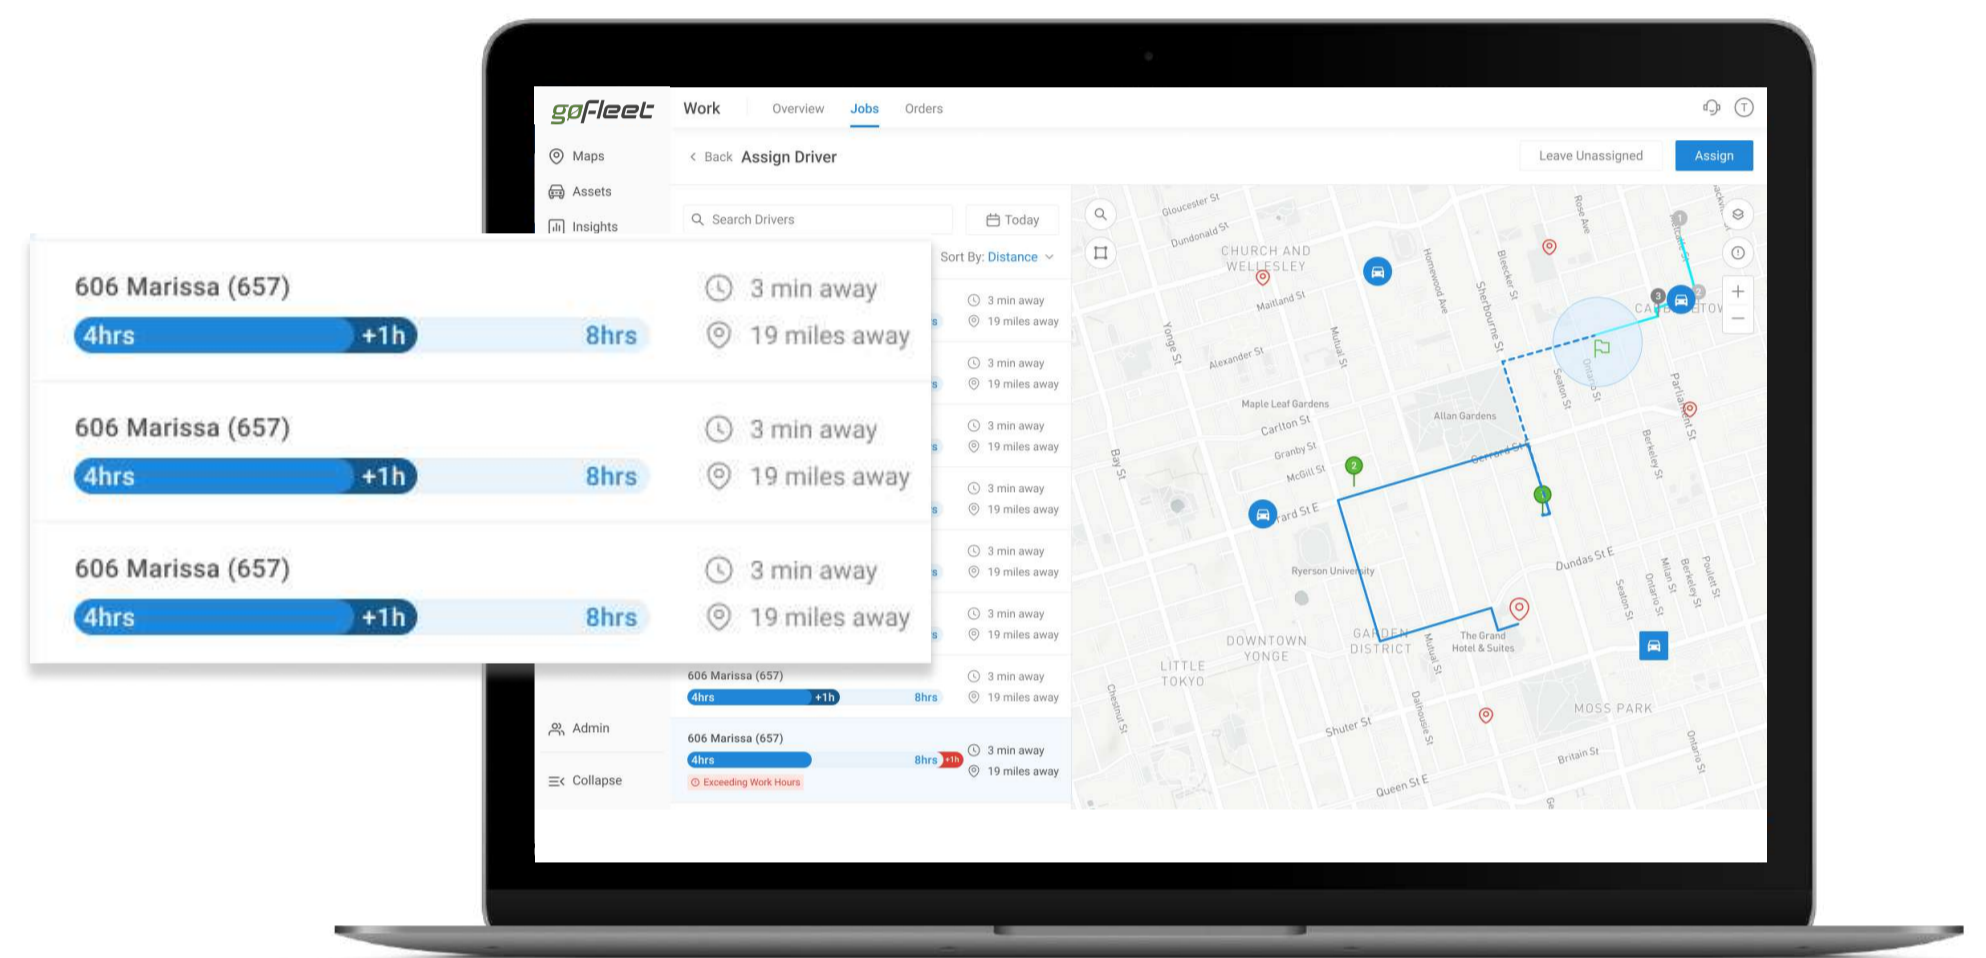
goFleet

Work Overview Jobs Orders

Maps
Assets
Insights

Back Assign Driver

Leave Unassigned Assign

Search Drivers Today

Sort By: Distance

606 Marissa (657)
4hrs +1h 8hrs
3 min away
19 miles away

606 Marissa (657)
4hrs +1h 8hrs
3 min away
19 miles away

606 Marissa (657)
4hrs +1h 8hrs
3 min away
19 miles away

3 min away
19 miles away

3 min away
19 miles away

3 min away
19 miles away

3 min away
19 miles away

3 min away
19 miles away

3 min away
19 miles away

606 Marissa (657)
4hrs +1h 8hrs
3 min away
19 miles away

606 Marissa (657)
4hrs 8hrs +1h
Exceeding Work Hours
3 min away
19 miles away

Admin
Collapse

Gloucester St
Dundonald St
CHURCH AND WELLESLEY
Maitland St
Alexander St
Yonge St
Mutual St
Homewood Ave
Sherbourne St
Bleecker St
Rose Ave
Maple Leaf Gardens
Carlton St
Granby St
McGill St
Allan Gardens
Gerrard St
ard St E
Bay St
Ryerson University
Dundas St E
DOWNTOWN YONGE
GARDEN DISTRICT
The Grand Hotel & Suites
LITTLE TOKYO
MOSS PARK
Shuter St
Queen St E
Britain St
Parliament St
Berkeley St
Seaton St
Ontario St
Sumach St
Chestnut St
Dalhousie St
CABBAGETOWN